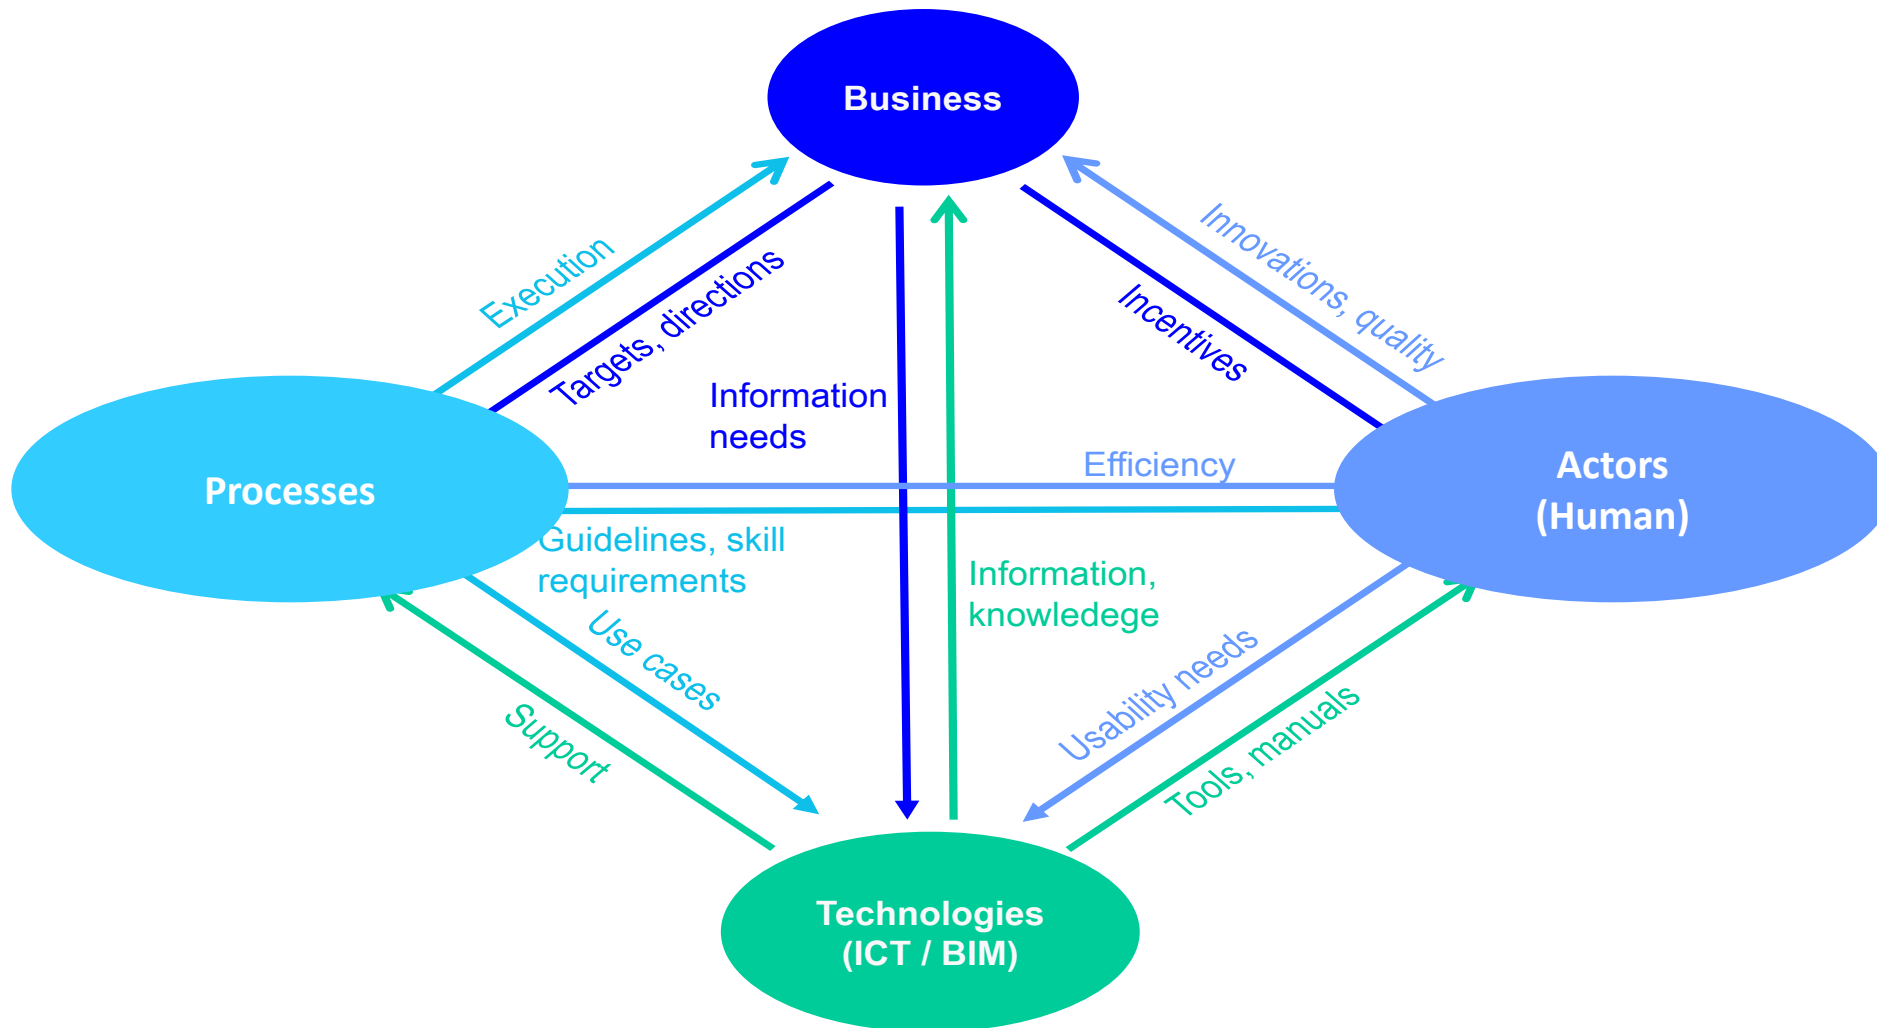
Business

Execution

Targets, directions

Information needs

Incentives

Innovations, quality

Processes

Efficiency

Actors (Human)

Guidelines, skill requirements

Information, knowledege

Use cases

Support

Usability needs

Tools, manuals

Technologies (ICT / BIM)